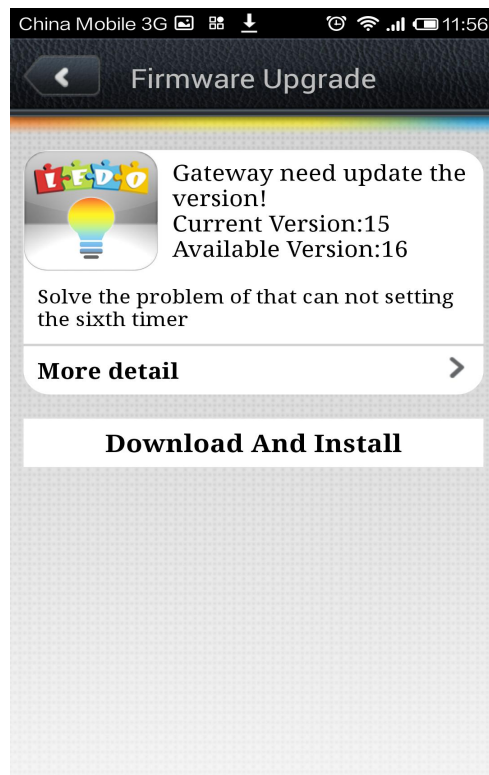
China Mobile 3G 11:56

Firmware Upgrade

LEDO

Gateway need update the version!
Current Version:15
Available Version:16

Solve the problem of that can not setting the sixth timer

More detail

Download And Install